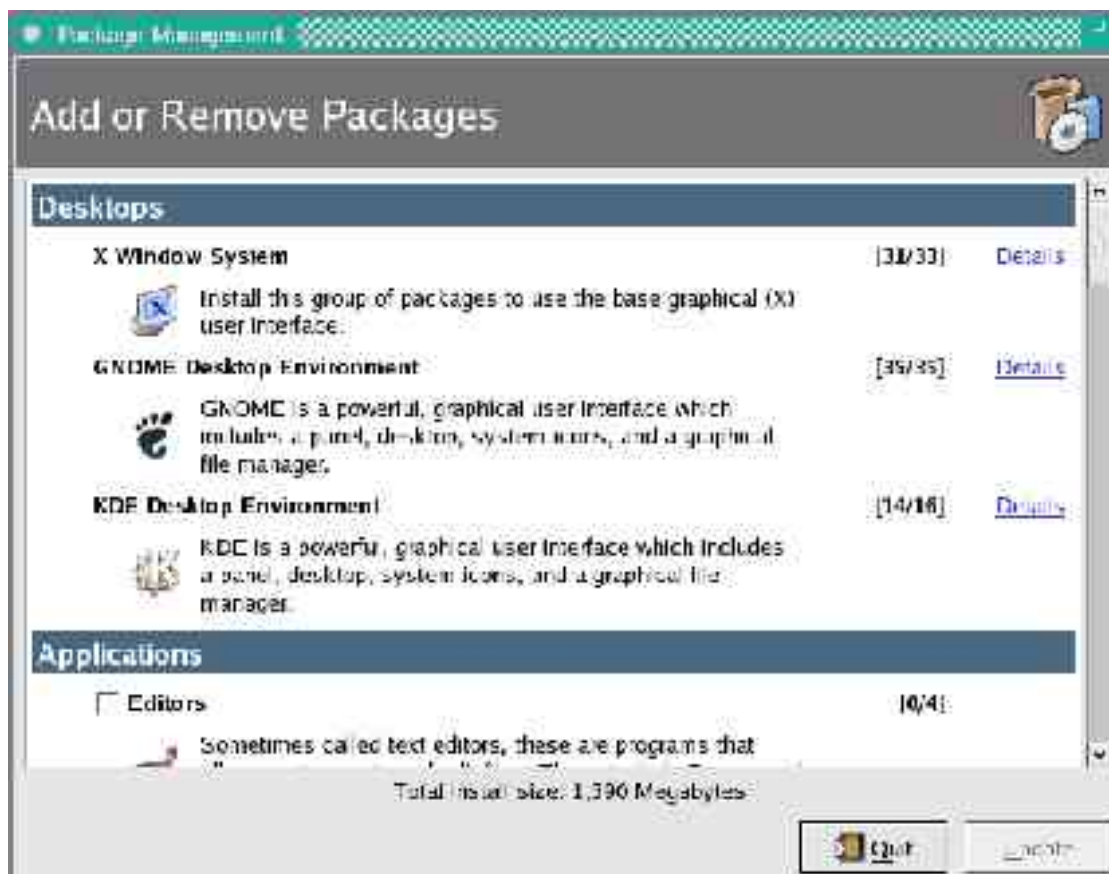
Package Management

Add or Remove Packages

Desktops

X Window System [33/33] Details

Install this group of packages to use the base graphical (X) user interface.

GNOME Desktop Environment [35/35] Details

GNOME is a powerful, graphical user interface which includes a panel, desktop, system icons, and a graphical file manager.

KDE Desktop Environment [14/16] Details

KDE is a powerful, graphical user interface which includes a panel, desktop, system icons, and a graphical file manager.

Applications

Editors [0/4]

Sometimes called text editors, these are programs that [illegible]

Total install size: 1,390 Megabytes

Quit

Update